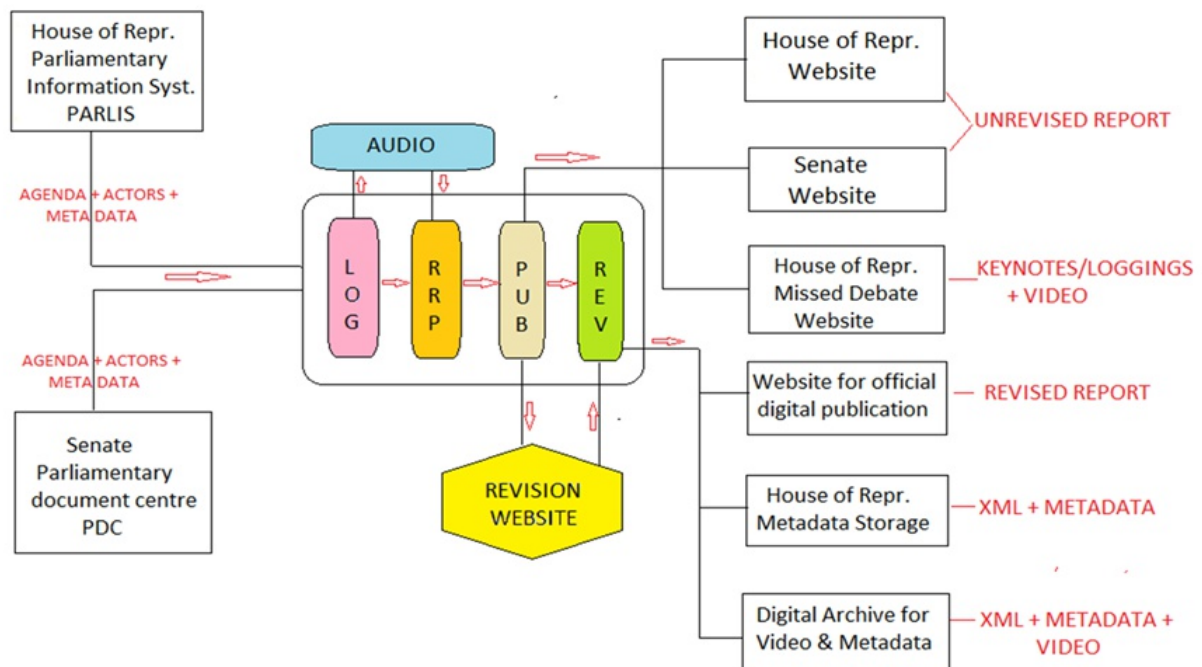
House of Repr. Parliamentary Information Syst. PARLIS

AGENDA + ACTORS + METADATA

AGENDA + ACTORS + METADATA

Senate Parliamentary document centre PDC

AUDIO

L O G

R R P

P U B

R E V

REVISION WEBSITE

House of Repr. Website

Senate Website

UNREVISED REPORT

House of Repr. Missed Debate Website

KEYNOTES/LOGGINGS + VIDEO

Website for official digital publication

REVISED REPORT

House of Repr. Metadata Storage

XML + METADATA

Digital Archive for Video & Metadata

XML + METADATA + VIDEO